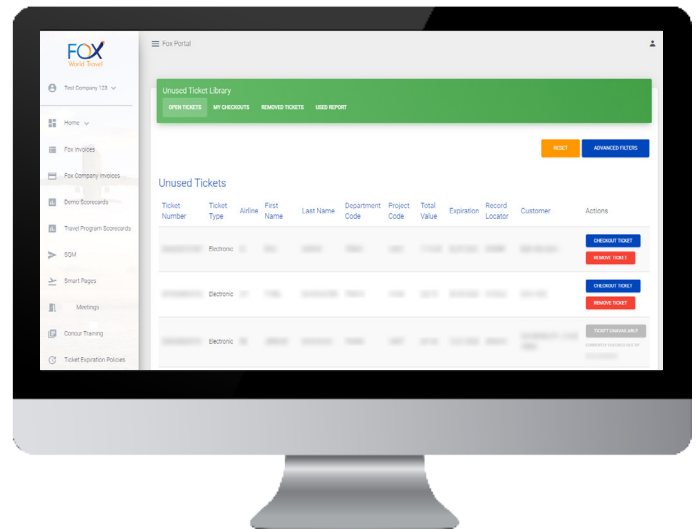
FOX
World Travel

Test Company 123

Home

Fox Invoices

Fox Company Invoices

Demo Scorecards

Travel Program Scorecards

SGM

Smart Pages

Meetings

Concur Training

Ticket Expiration Policies

Fox Portal

Unused Ticket Library

OPEN TICKETS MY CHECKOUTS REMOVED TICKETS USED REPORT

RESET ADVANCED FILTERS

Unused Tickets

| Ticket Number | Ticket Type | Airline | First Name | Last Name | Department Code | Project Code | Total Value | Expiration | Record Locator | Customer | Actions |
|---|---|---|---|---|---|---|---|---|---|---|---|
| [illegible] | Electronic | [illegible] | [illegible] | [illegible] | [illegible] | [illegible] | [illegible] | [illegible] | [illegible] | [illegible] | CHECKOUT TICKET REMOVE TICKET |
| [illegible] | Electronic | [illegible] | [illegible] | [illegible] | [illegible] | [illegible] | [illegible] | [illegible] | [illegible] | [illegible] | CHECKOUT TICKET REMOVE TICKET |
| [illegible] | Electronic | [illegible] | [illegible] | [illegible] | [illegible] | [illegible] | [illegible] | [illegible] | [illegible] | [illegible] | TICKET UNAVAILABLE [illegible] |